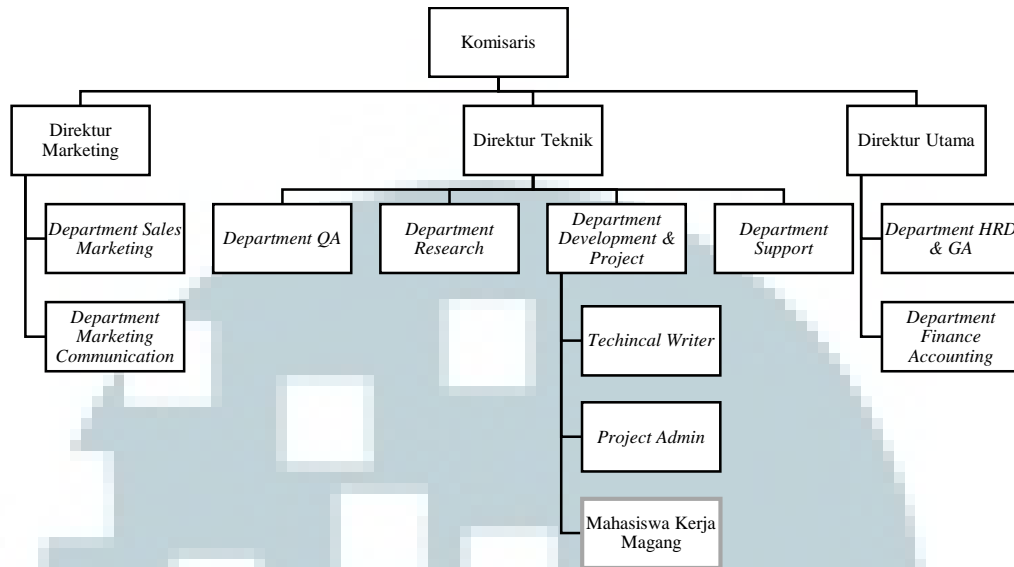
Komisaris

Direktur Marketing

Direktur Teknik

Direktur Utama

Department Sales Marketing

Department Marketing Communication

Department QA

Department Research

Department Development & Project

Department Support

Department HRD & GA

Department Finance Accounting

Techincal Writer

Project Admin

Mahasiswa Kerja Magang